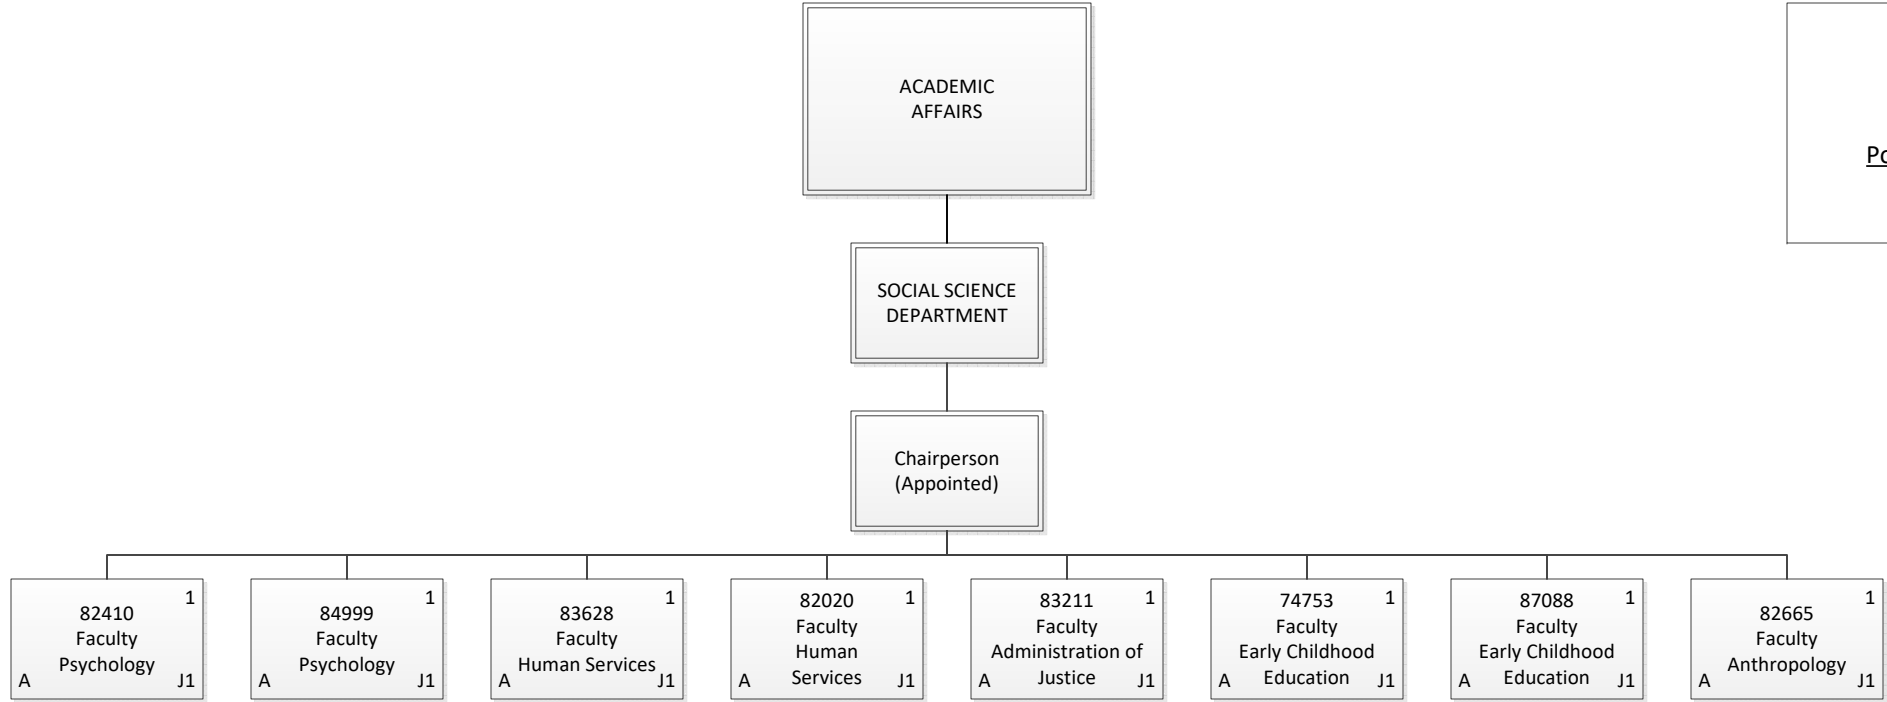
ACADEMIC AFFAIRS

Po

SOCIAL SCIENCE DEPARTMENT

Chairperson (Appointed)

82410 Faculty Psychology
1
A
J1

84999 Faculty Psychology
1
A
J1

83628 Faculty Human Services
1
A
J1

82020 Faculty Human Services
1
A
J1

83211 Faculty Administration of Justice
1
A
J1

74753 Faculty Early Childhood Education
1
A
J1

87088 Faculty Early Childhood Education
1
A
J1

82665 Faculty Anthropology
1
A
J1